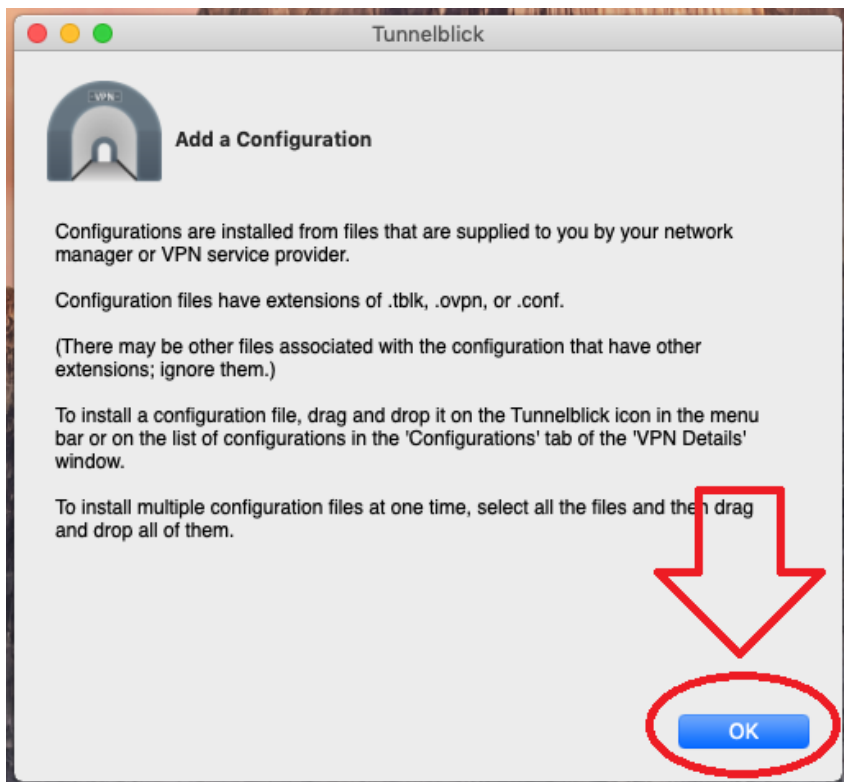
Tunnelblick

VPN

Add a Configuration

Configurations are installed from files that are supplied to you by your network manager or VPN service provider.

Configuration files have extensions of .tblk, .ovpn, or .conf.

(There may be other files associated with the configuration that have other extensions; ignore them.)

To install a configuration file, drag and drop it on the Tunnelblick icon in the menu bar or on the list of configurations in the 'Configurations' tab of the 'VPN Details' window.

To install multiple configuration files at one time, select all the files and then drag and drop all of them.

OK